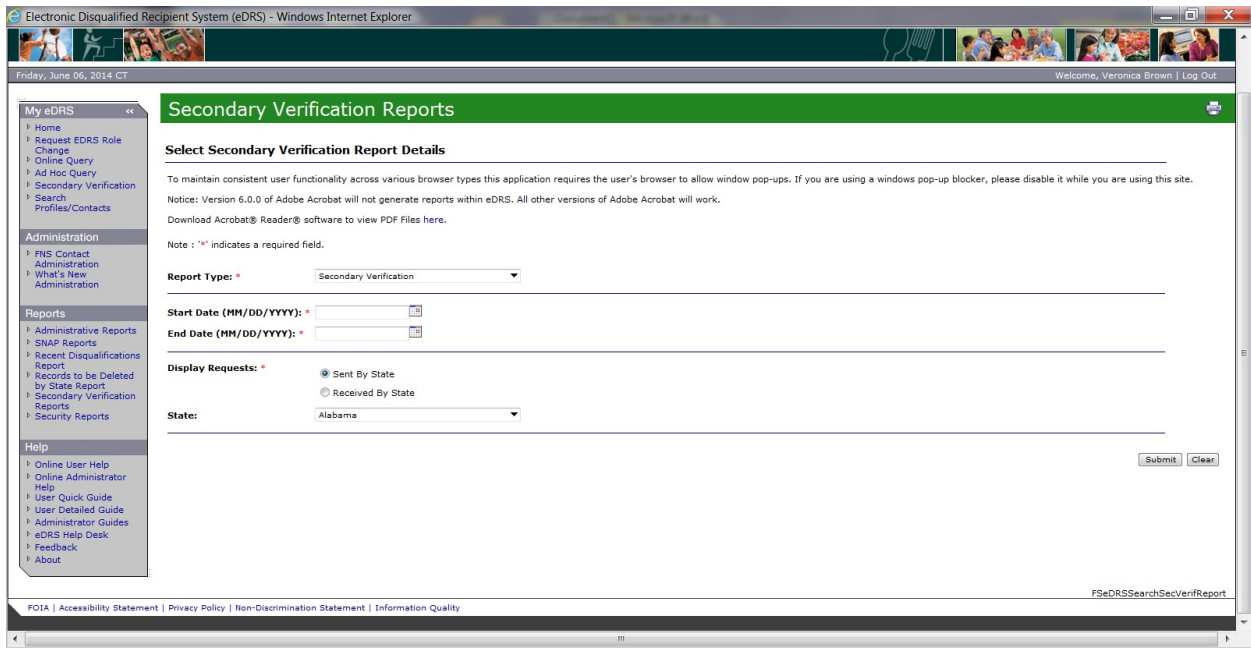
Electronic Disqualified Recipient System (eDRS) - Windows Internet Explorer

Friday, June 06, 2014 CT

Welcome, Veronica Brown | Log Out

My eDRS

Home
Request EDRS Role Change
Online Query
Ad Hoc Query
Secondary Verification
Search Profiles/Contacts

Administration

FNS Contact Administration
What's New Administration

Reports

Administrative Reports
SNAP Reports
Recent Disqualifications Report
Records to be Deleted by State Report
Secondary Verification Reports
Security Reports

Help

Online User Help
Online Administrator Help
User Quick Guide
User Detailed Guide
Administrator Guides
eDRS Help Desk
Feedback
About

Secondary Verification Reports

Select Secondary Verification Report Details

To maintain consistent user functionality across various browser types this application requires the user's browser to allow window pop-ups. If you are using a windows pop-up blocker, please disable it while you are using this site.

Notice: Version 6.0.0 of Adobe Acrobat will not generate reports within eDRS. All other versions of Adobe Acrobat will work.

Download Acrobat® Reader® software to view PDF Files here.

Note : '*' indicates a required field.

Report Type: * Secondary Verification

Start Date (MM/DD/YYYY): *
End Date (MM/DD/YYYY): *

Display Requests: * Sent By State
Received By State

State: Alabama

Submit Clear

FSeDRSSearchSecVerifReport

FOIA | Accessibility Statement | Privacy Policy | Non-Discrimination Statement | Information Quality